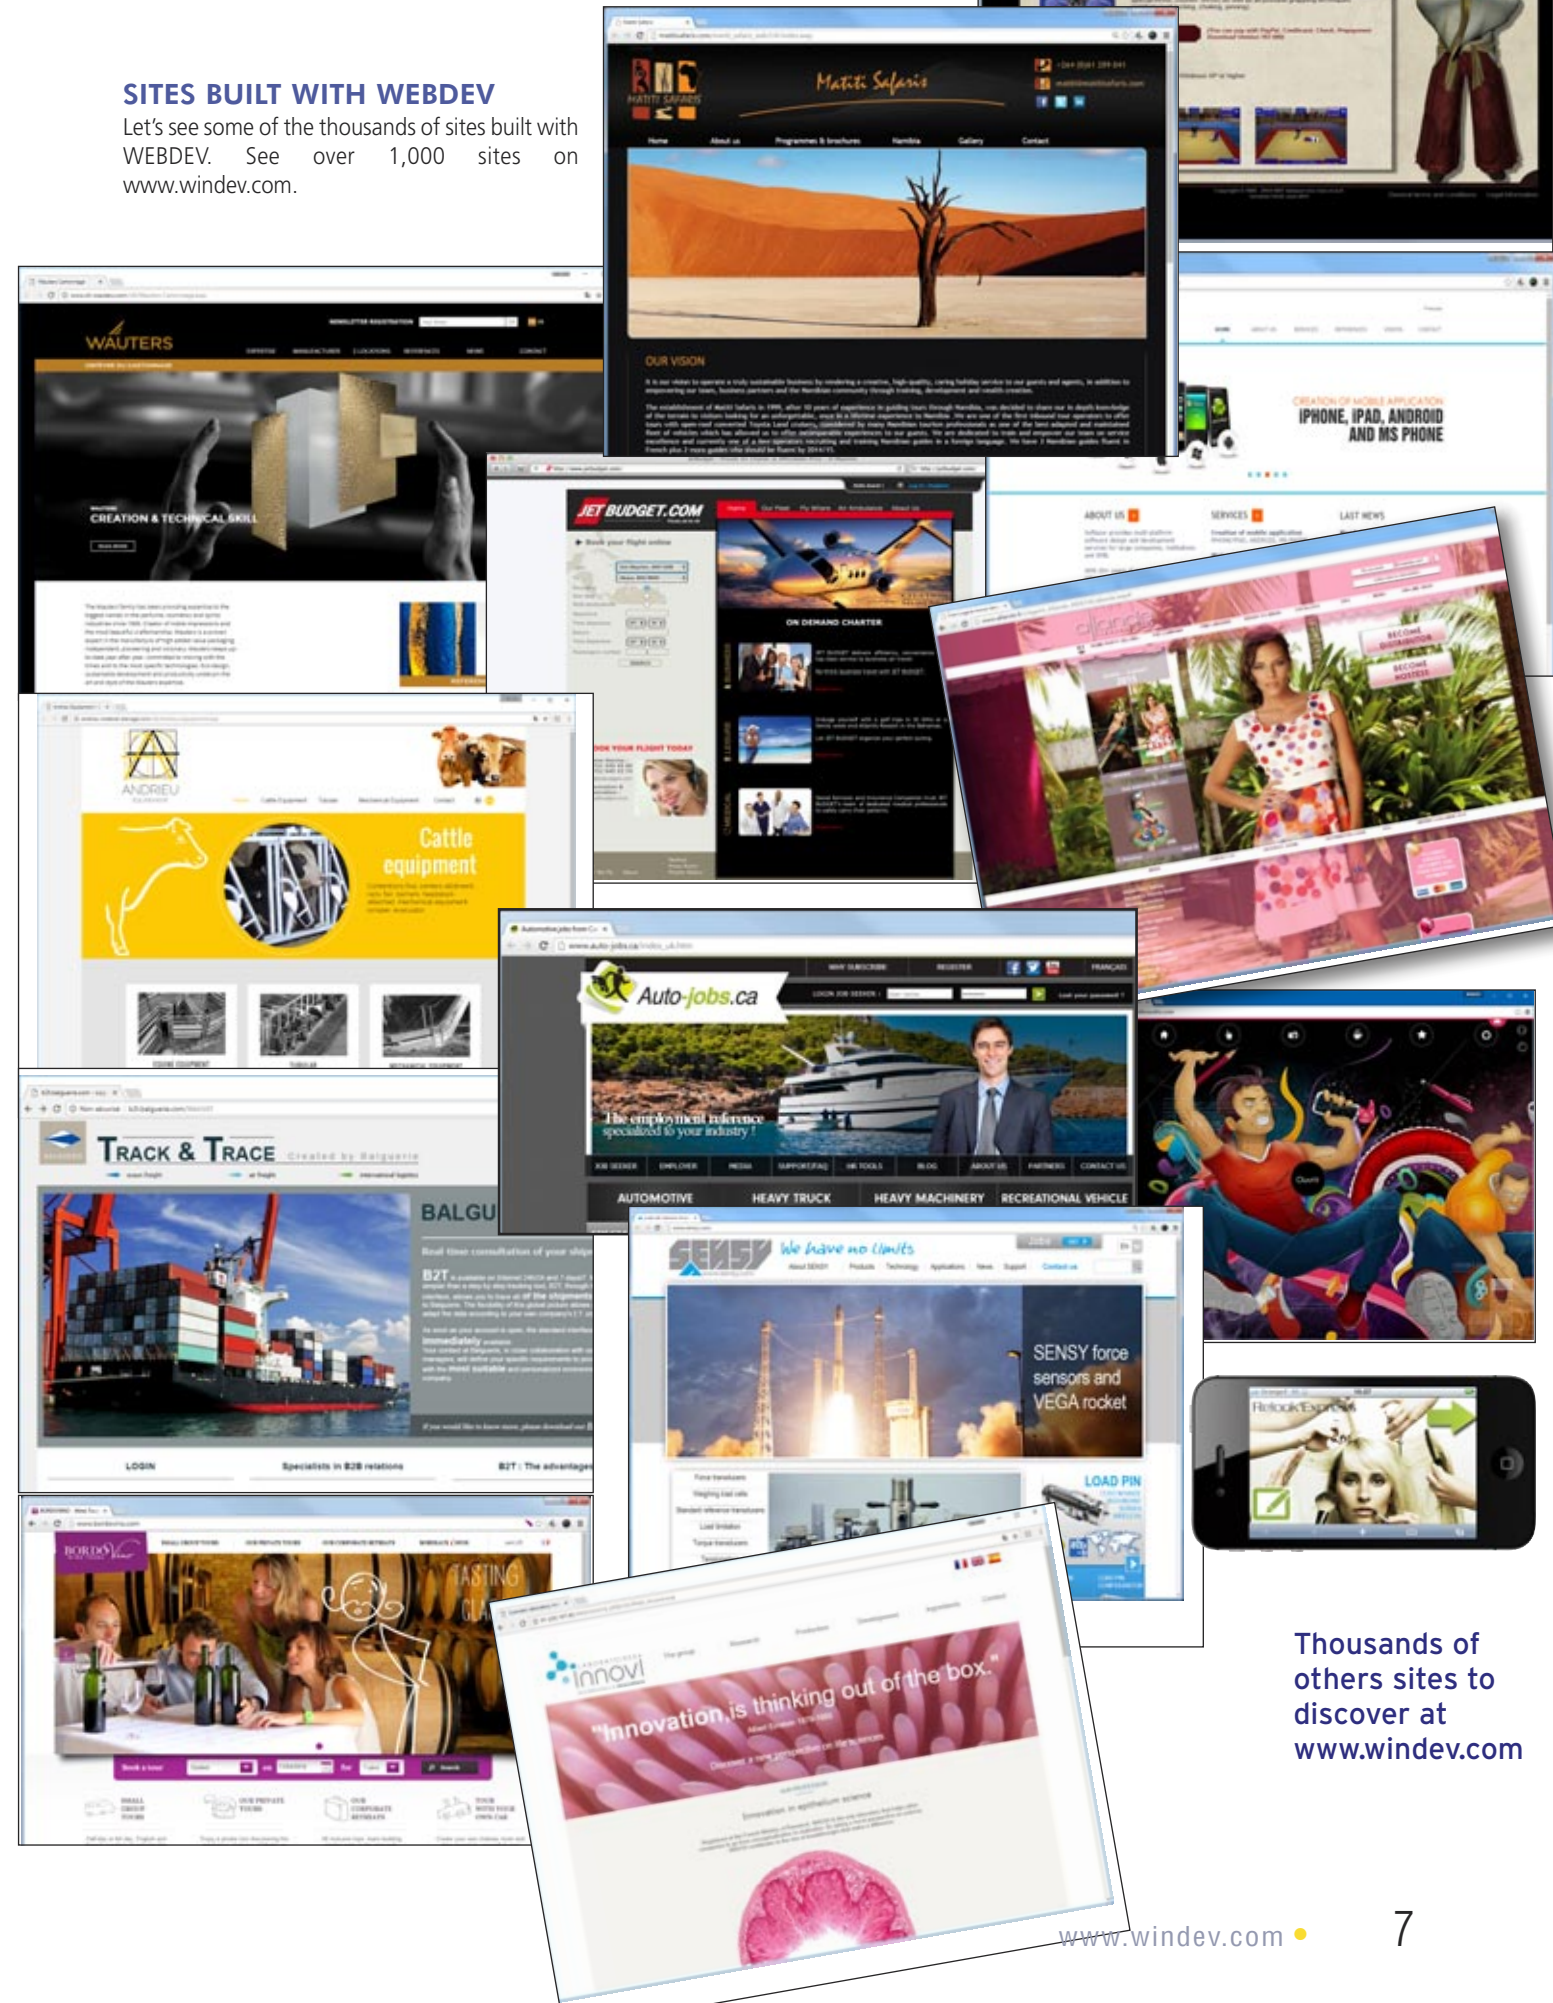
SITES BUILT WITH WEBDEV

Let's see some of the thousands of sites built with WEBDEV. See over 1,000 sites on www.windev.com.

Matiti Safaris

OUR VISION

WAUTERS

CREATION & TECHNICAL SKILL

JET BUDGET.COM

ON DEMAND CHARTER

IPHONE, IPAD, ANDROID AND MS PHONE

ABOUT US

SERVICES

LAST NEWS

ANDRIEU

Cattle equipment

Auto-jobs.ca

The employment reference specialized to your industry !

AUTOMOTIVE

HEAVY TRUCK

HEAVY MACHINERY

RECREATIONAL VEHICLE

TRACK & TRACE

BALGU

B2T

LOGIN

Specialists in B2B relations

B2T : The advantages

SENSY

We have no limits

SENSY force sensors and VEGA rocket

LOAD PIN

TASTING

innovi

"Innovation is thinking out of the box."

Thousands of others sites to discover at www.windev.com

www.windev.com • 7